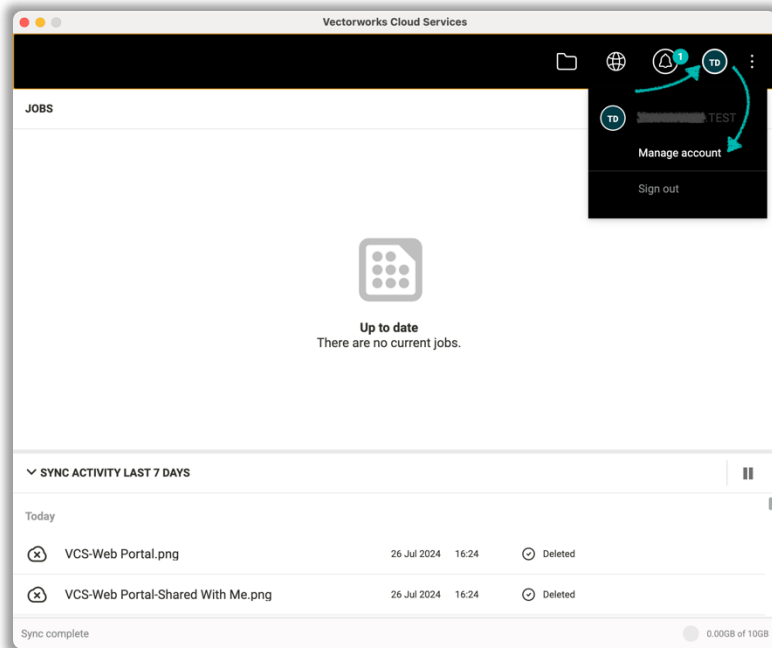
Vectorworks Cloud Services

1 TD

JOBS

TD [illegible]TEST

Manage account

Sign out

Up to date
There are no current jobs.

SYNC ACTIVITY LAST 7 DAYS

Today

VCS-Web Portal.png 26 Jul 2024 16:24 Deleted

VCS-Web Portal-Shared With Me.png 26 Jul 2024 16:24 Deleted

Sync complete

0.00GB of 10GB